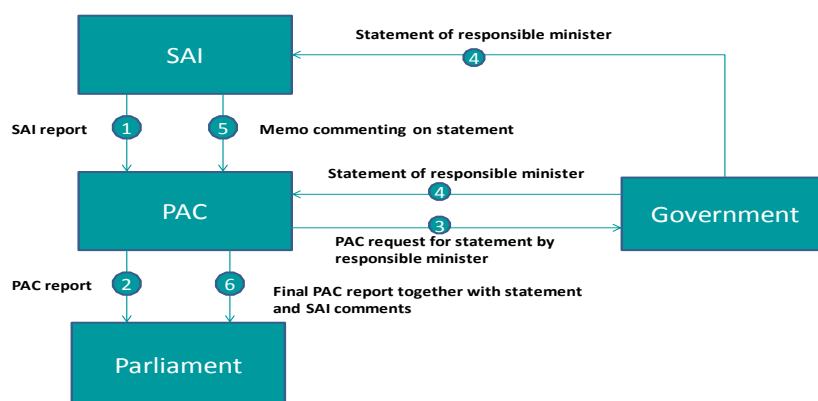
SAI

Statement of responsible minister

4

SAI report

1

5

Memo commenting on statement

PAC

Statement of responsible minister

4

Government

3

PAC request for statement by responsible minister

PAC report

2

6

Final PAC report together with statement and SAI comments

Parliament